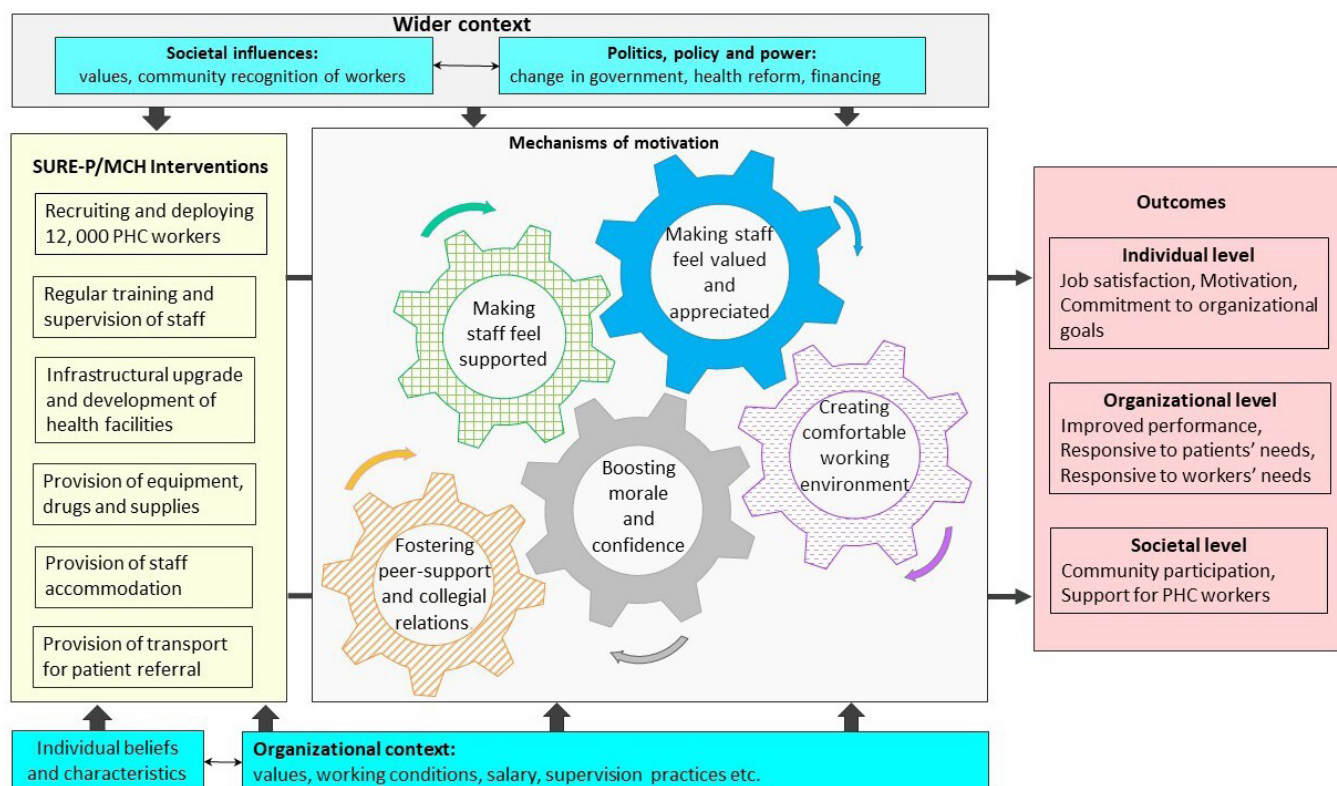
Wider context

Societal influences:
values, community recognition of workers

Politics, policy and power:
change in government, health reform, financing

SURE-P/MCH Interventions

Recruiting and deploying 12, 000 PHC workers

Regular training and supervision of staff

Infrastructural upgrade and development of health facilities

Provision of equipment, drugs and supplies

Provision of staff accommodation

Provision of transport for patient referral

Mechanisms of motivation

Making staff feel supported

Making staff feel valued and appreciated

Creating comfortable working environment

Boosting morale and confidence

Fostering peer-support and collegial relations

Outcomes

Individual level
Job satisfaction, Motivation, Commitment to organizational goals

Organizational level
Improved performance, Responsive to patients' needs, Responsive to workers' needs

Societal level
Community participation, Support for PHC workers

Individual beliefs and characteristics

Organizational context:
values, working conditions, salary, supervision practices etc.